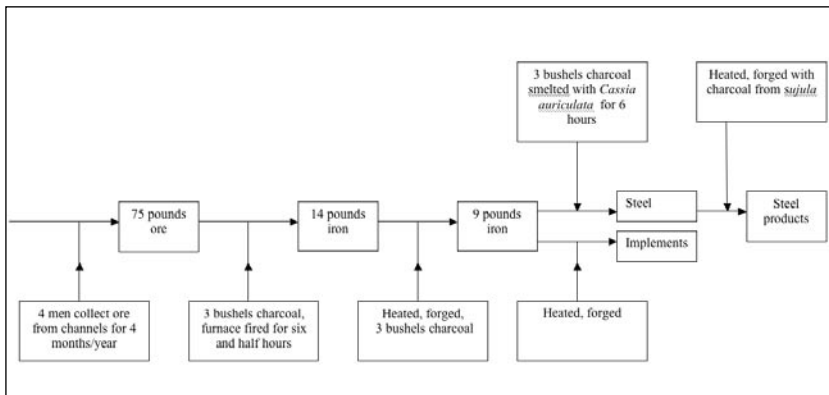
3 bushels charcoal smelted with *Cassia auriculata* for 6 hours

Heated, forged with charcoal from *sujula*

75 pounds ore

14 pounds iron

9 pounds iron

Steel

Implements

Steel products

4 men collect ore from channels for 4 months/year

3 bushels charcoal, furnace fired for six and half hours

Heated, forged, 3 bushels charcoal

Heated, forged